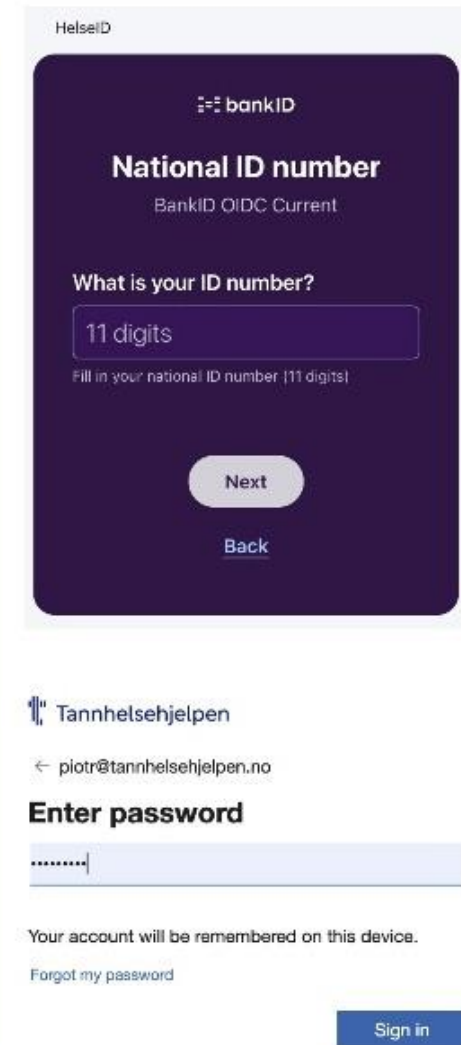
HelseID

bankID

National ID number

BankID OIDC Current

What is your ID number?

11 digits

Fill in your national ID number (11 digits)

Next

Back

Tannhelsehjelpen

← piotr@tannhelsehjelpen.no

Enter password

·········

Your account will be remembered on this device.

Forgot my password

Sign in